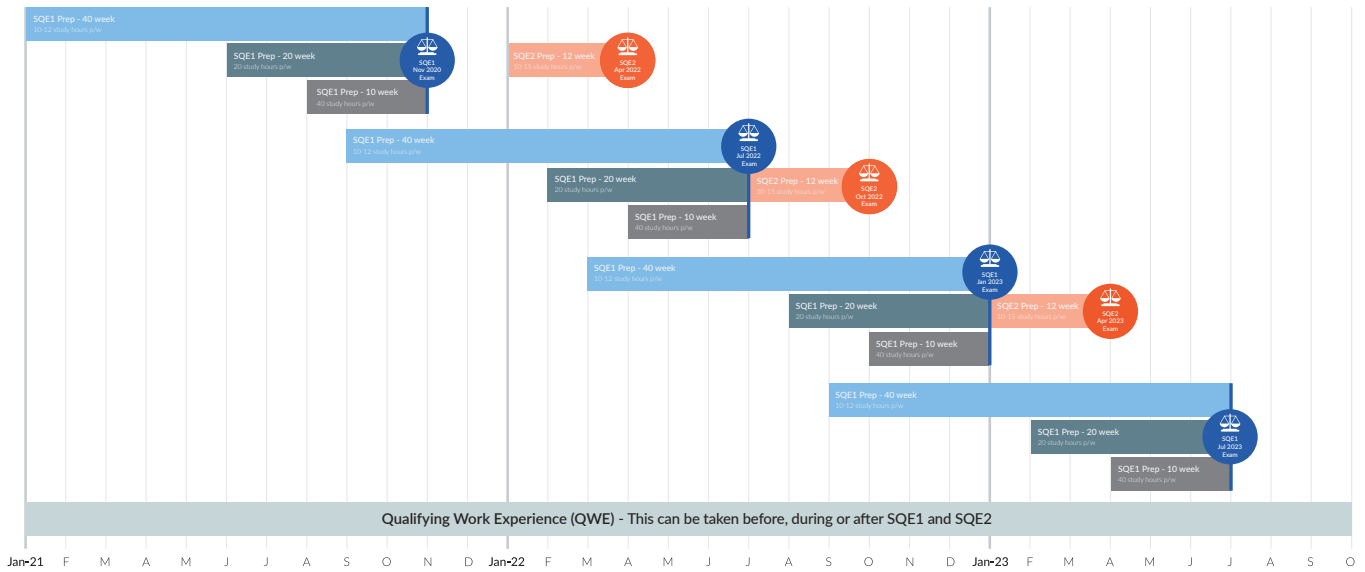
SQE1 Prep - 40 week
10-12 study hours p/w

SQE1 Prep - 20 week
20 study hours p/w

SQE1 Nov 2020 Exam

SQE2 Prep - 12 week
10-15 study hours p/w

SQE2 Apr 2022 Exam

SQE1 Prep - 10 week
40 study hours p/w

SQE1 Prep - 40 week
10-12 study hours p/w

SQE1 Jul 2022 Exam

SQE1 Prep - 20 week
20 study hours p/w

SQE2 Prep - 12 week
10-15 study hours p/w

SQE2 Oct 2022 Exam

SQE1 Prep - 10 week
40 study hours p/w

SQE1 Prep - 40 week
10-12 study hours p/w

SQE1 Jan 2023 Exam

SQE1 Prep - 20 week
20 study hours p/w

SQE2 Prep - 12 week
10-15 study hours p/w

SQE2 Apr 2023 Exam

SQE1 Prep - 10 week
40 study hours p/w

SQE1 Prep - 40 week
10-12 study hours p/w

SQE1 Prep - 20 week
20 study hours p/w

SQE1 Jul 2023 Exam

SQE1 Prep - 10 week
40 study hours p/w

Qualifying Work Experience (QWE) - This can be taken before, during or after SQE1 and SQE2

Jan-21 F M A M J J A S O N D Jan-22 F M A M J J A S O N D Jan-23 F M A M J J A S O